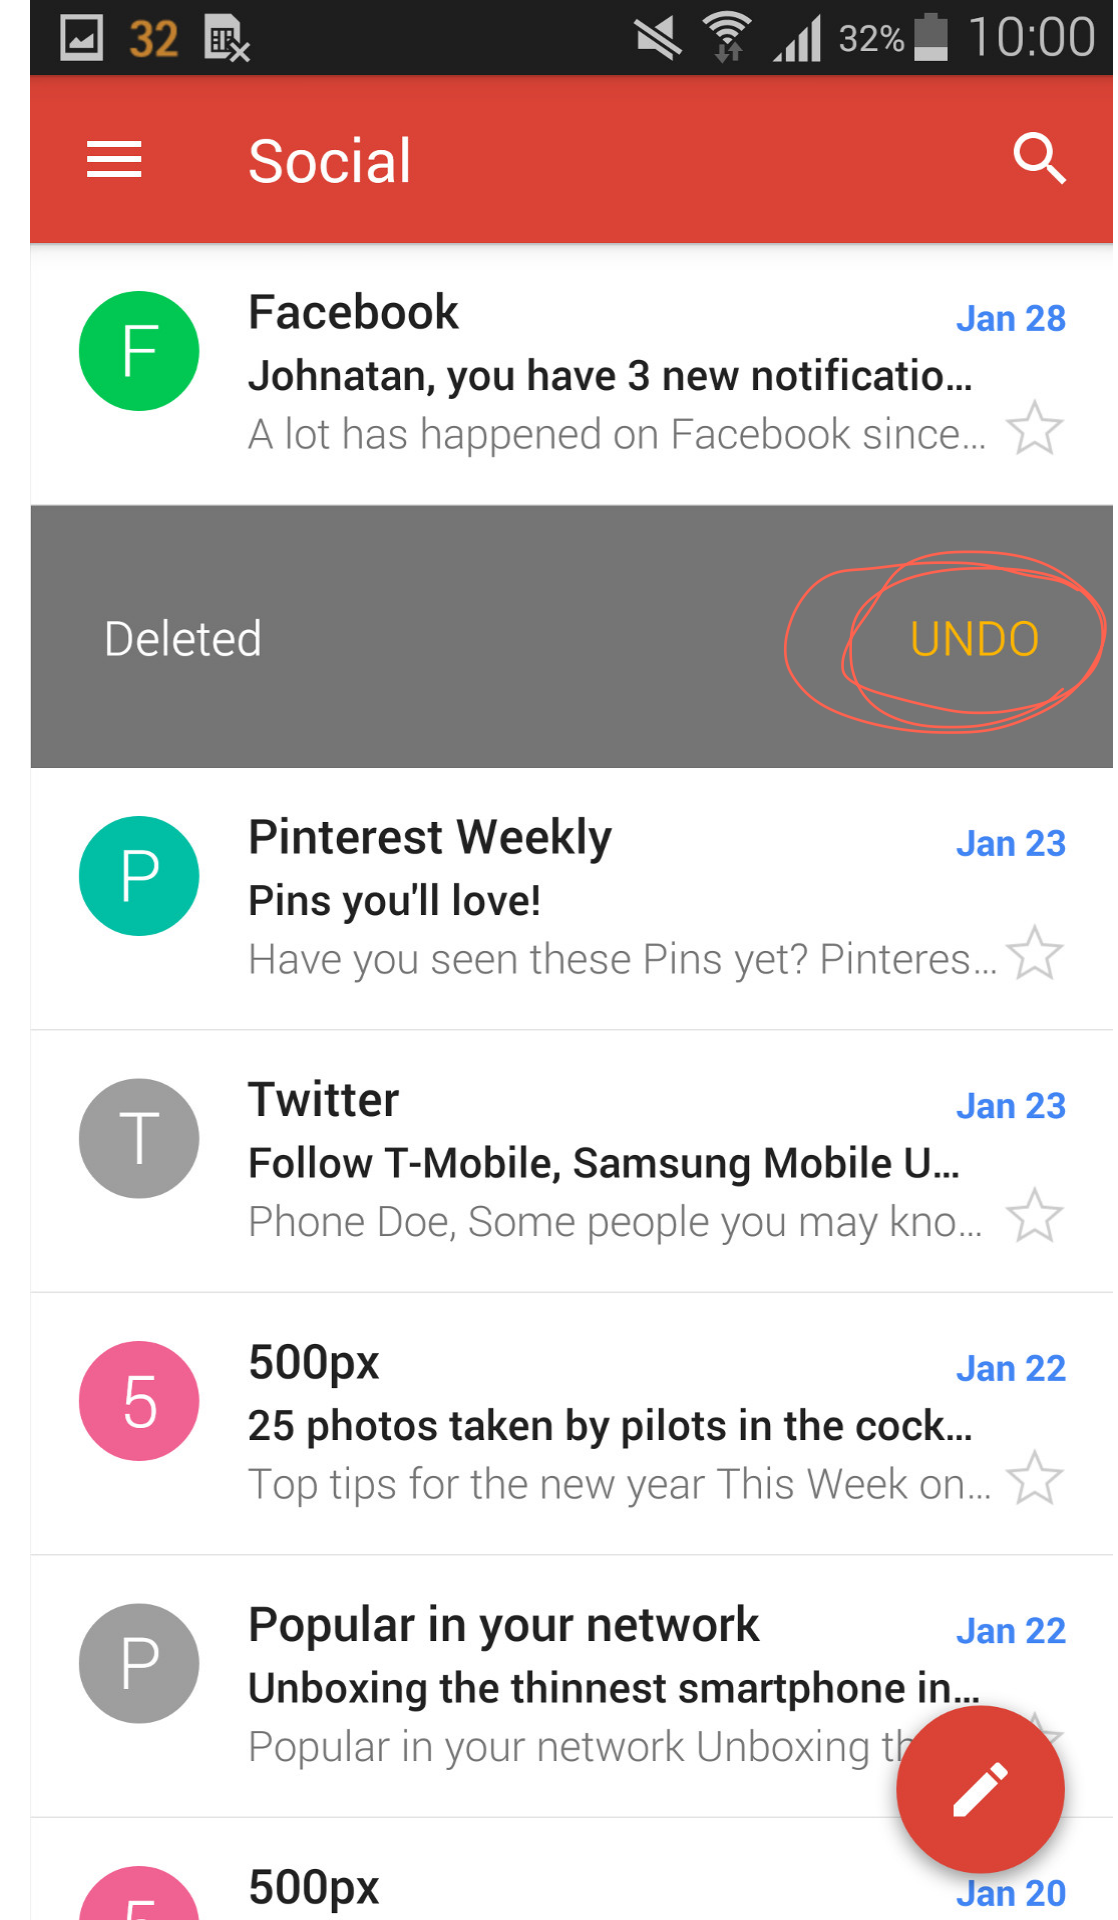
32 32% 10:00

Social

F
Facebook
Jan 28
Johnatan, you have 3 new notificatio...
A lot has happened on Facebook since...

Deleted
UNDO

P
Pinterest Weekly
Jan 23
Pins you'll love!
Have you seen these Pins yet? Pinteres...

T
Twitter
Jan 23
Follow T-Mobile, Samsung Mobile U...
Phone Doe, Some people you may kno...

5
500px
Jan 22
25 photos taken by pilots in the cock...
Top tips for the new year This Week on...

P
Popular in your network
Jan 22
Unboxing the thinnest smartphone in...
Popular in your network Unboxing th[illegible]

500px
Jan 20